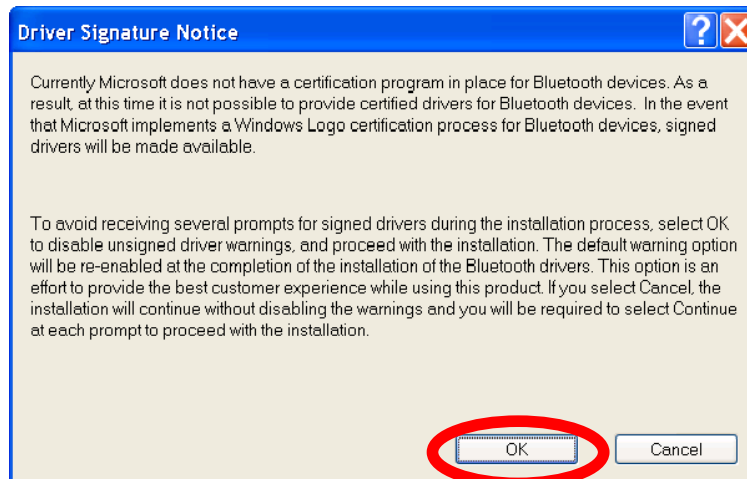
Driver Signature Notice

Currently Microsoft does not have a certification program in place for Bluetooth devices. As a result, at this time it is not possible to provide certified drivers for Bluetooth devices. In the event that Microsoft implements a Windows Logo certification process for Bluetooth devices, signed drivers will be made available.

To avoid receiving several prompts for signed drivers during the installation process, select OK to disable unsigned driver warnings, and proceed with the installation. The default warning option will be re-enabled at the completion of the installation of the Bluetooth drivers. This option is an effort to provide the best customer experience while using this product. If you select Cancel, the installation will continue without disabling the warnings and you will be required to select Continue at each prompt to proceed with the installation.

OK

Cancel